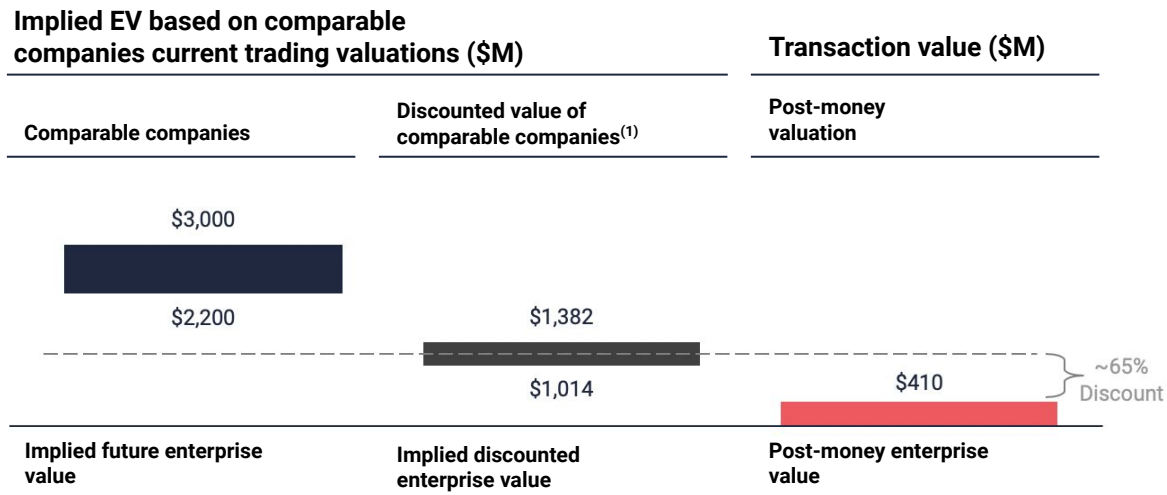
Implied EV based on comparable companies current trading valuations ($M)

Transaction value ($M)

Comparable companies

Discounted value of comparable companies$^{(1)}$

Post-money valuation

$3,000

$2,200

$1,382

$1,014

~65% Discount

$410

Implied future enterprise value

Implied discounted enterprise value

Post-money enterprise value